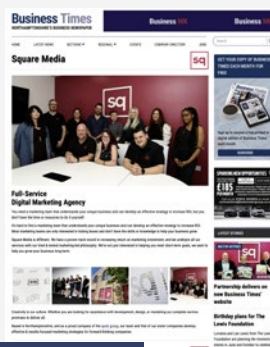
Business Times
NORTHAMPTONSHIRE'S BUSINESS NEWSPAPER

Business 100

HOME LATEST NEWS SECTORS REGIONAL EVENTS COMPANY DIRECTORY JOBS

Square Media

sq

sq

Full-Service
Digital Marketing Agency

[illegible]

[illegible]

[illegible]

GET YOUR COPY OF BUSINESS TIMES EACH MONTH FOR FREE

LATEST STORIES

Partnership delivers on new Business Times' website

Birthday plans for The Lewis Foundation